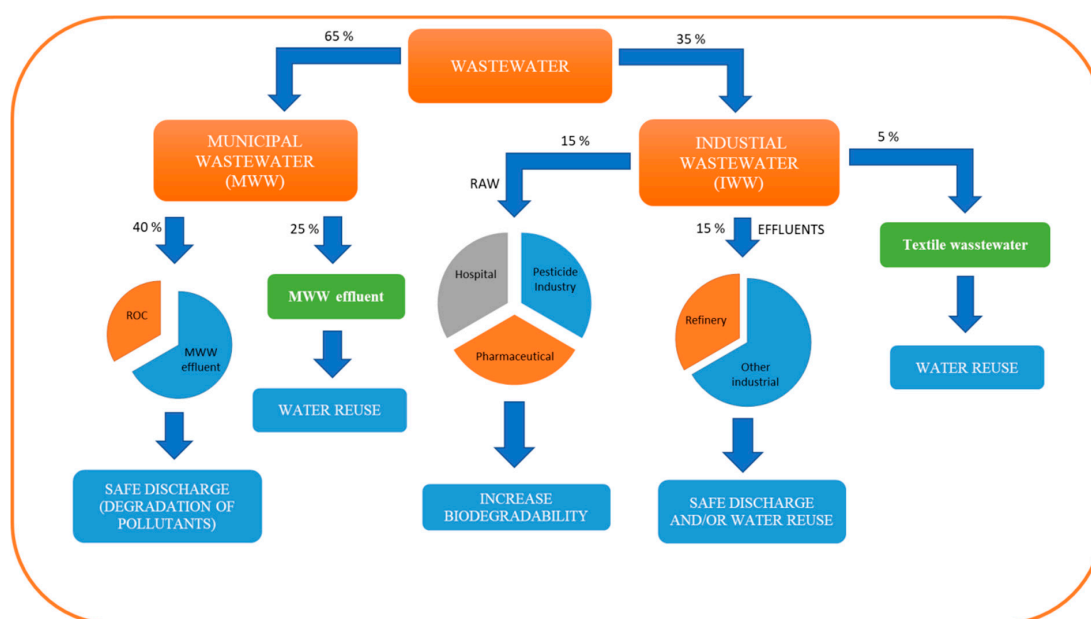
65 %

WASTEWATER

35 %

MUNICIPAL WASTEWATER (MWW)

15 %

RAW

INDUSTIAL WASTEWATER (IWW)

5 %

40 %

25 %

15 %

EFFLUENTS

Textile wasstewater

ROC

MWW effluent

MWW effluent

Hospital

Pesticide Industry

Pharmaceutical

Refinery

Other industrial

WATER REUSE

WATER REUSE

SAFE DISCHARGE (DEGRADATION OF POLLUTANTS)

INCREASE BIODEGRADABILITY

SAFE DISCHARGE AND/OR WATER REUSE